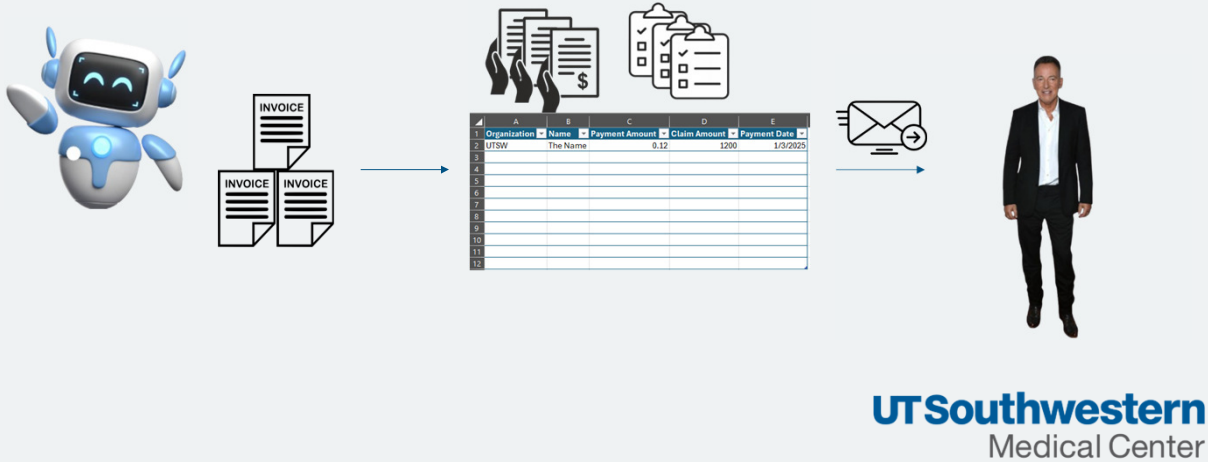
INVOICE

INVOICE INVOICE

| | A | B | C | D | E |
|---|---|---|---|---|---|
| 1 | Organization | Name | Payment Amount | Claim Amount | Payment Date |
| 2 | UTSW | The Name | 0.12 | 1200 | 1/3/2025 |
| 3 | | | | | |
| 4 | | | | | |
| 5 | | | | | |
| 6 | | | | | |
| 7 | | | | | |
| 8 | | | | | |
| 9 | | | | | |
| 10 | | | | | |
| 11 | | | | | |
| 12 | | | | | |

UTSouthwestern
Medical Center